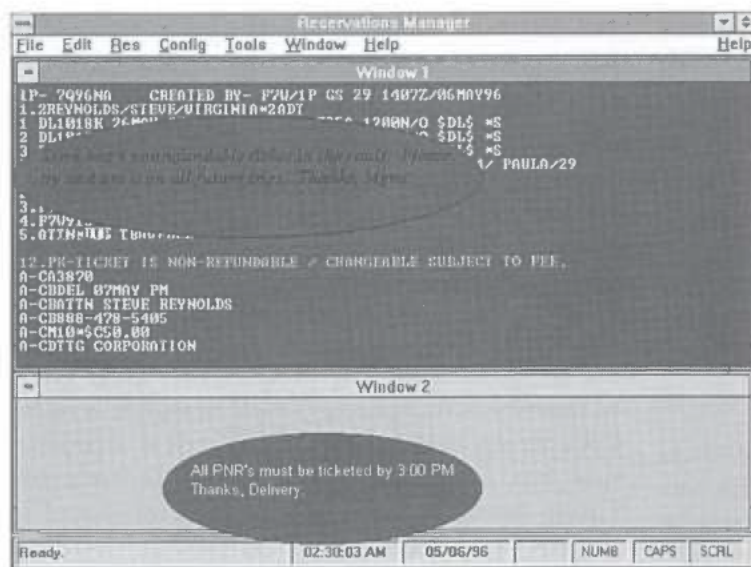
Reservations Manager

File Edit Res Config Tools Window Help Help

Window 1

1P- 7Q96NA CREATED BY- F7W/1P GS 29 1407Z/06MAY96
1.2REYNOLDS/STEVE/VIRGINIA*2ADT
1 DL1818K 26MAY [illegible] 1200N/O $DL$ *S
2 DL18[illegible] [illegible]/O $DL$ *S
3 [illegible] $ *S
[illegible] 1/ PAULA/29

3.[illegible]
4.F7W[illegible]
5.07TM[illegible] T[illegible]

12.PK-TICKET IS NON-REFUNDABLE / CHANGEABLE SUBJECT TO FEE.
A-CA3870
A-CBDEL 07MAY PM
A-CBATTN STEVE REYNOLDS
A-CB888-478-5405
A-CM10*$C50.00
A-CDTTG CORPORATION

Window 2

All PNR's must be ticketed by 3:00 PM
Thanks, Delivery.

Ready. 02:30:03 AM 05/06/96 NUMB CAPS SCRL